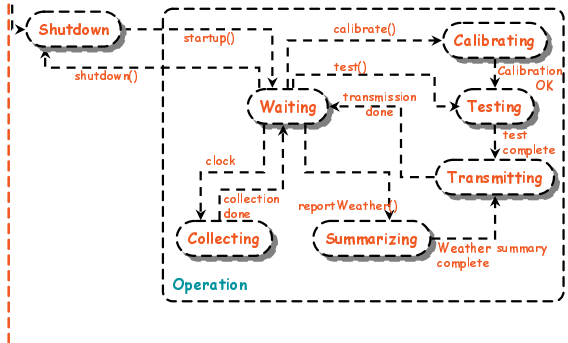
Shutdown

startup()

shutdown()

calibrate()

Calibrating

Calibration OK

test()

Waiting

transmission done

Testing

test complete

clock

Transmitting

collection done

reportWeather()

Collecting

Summarizing

Weather summary complete

Operation